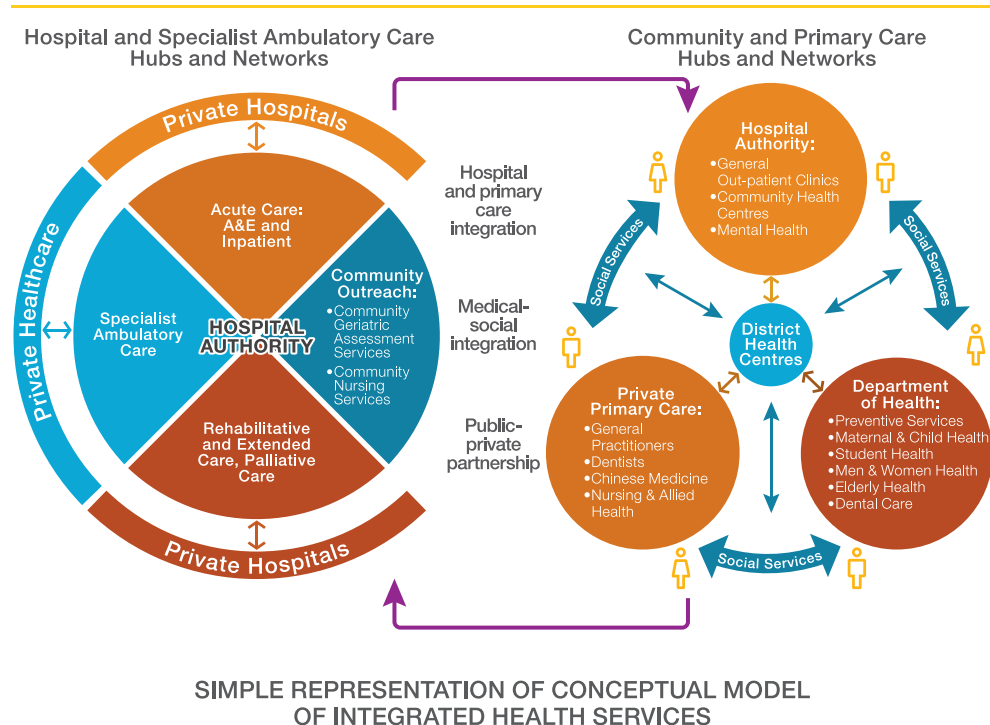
Hospital and Specialist Ambulatory Care Hubs and Networks

Private Hospitals

Private Healthcare

Acute Care: A&E and Inpatient

Specialist Ambulatory Care

HOSPITAL AUTHORITY

Community Outreach:
•Community Geriatric Assessment Services
•Community Nursing Services

Rehabilitative and Extended Care, Palliative Care

Private Hospitals

Hospital and primary care integration

Medical-social integration

Public-private partnership

Community and Primary Care Hubs and Networks

Hospital Authority:
•General Out-patient Clinics
•Community Health Centres
•Mental Health

Social Services

Social Services

District Health Centres

Private Primary Care:
•General Practitioners
•Dentists
•Chinese Medicine
•Nursing & Allied Health

Department of Health:
•Preventive Services
•Maternal & Child Health
•Student Health
•Men & Women Health
•Elderly Health
•Dental Care

Social Services

SIMPLE REPRESENTATION OF CONCEPTUAL MODEL OF INTEGRATED HEALTH SERVICES